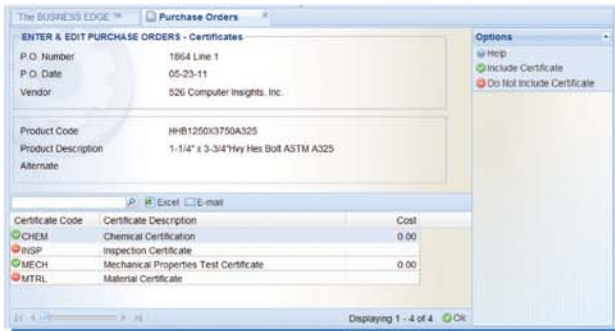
The BUSINESS EDGE ™ | Purchase Orders

ENTER & EDIT PURCHASE ORDERS - Certificates

P.O. Number 1864 Line 1
P.O. Date 05-23-11
Vendor 526 Computer Insights, Inc.

Product Code HHB1250X3750A325
Product Description 1-1/4" x 3-3/4"Hvy Hex Bolt ASTM A325
Alternate

Excel E-mail

| Certificate Code | Certificate Description | Cost |
|---|---|---|
| CHEM | Chemical Certification | 0.00 |
| INSP | Inspection Certificate | |
| MECH | Mechanical Properties Test Certificate | 0.00 |
| MTRL | Material Certificate | |

Displaying 1 - 4 of 4 Ok

Options
Help
Include Certificate
Do Not Include Certificate